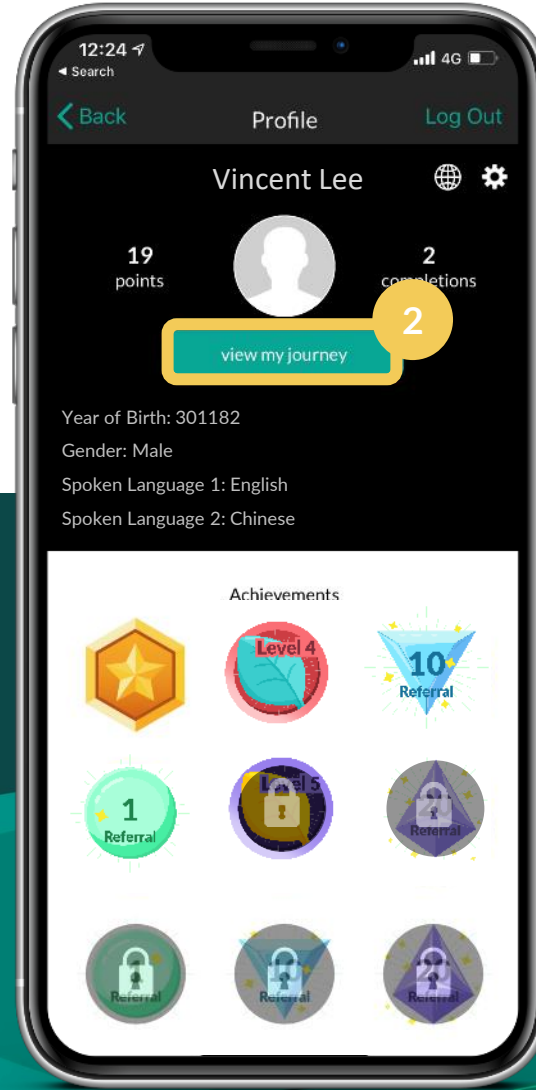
12:24
◂ Search
4G

Back
Profile
Log Out

Vincent Lee

19
points

2
completions

2

view my journey

Year of Birth: 301182
Gender: Male
Spoken Language 1: English
Spoken Language 2: Chinese

Achievements

Level 4

10
Referral

1
Referral

Level 5

2
Referral

Referral

Referral

Referral